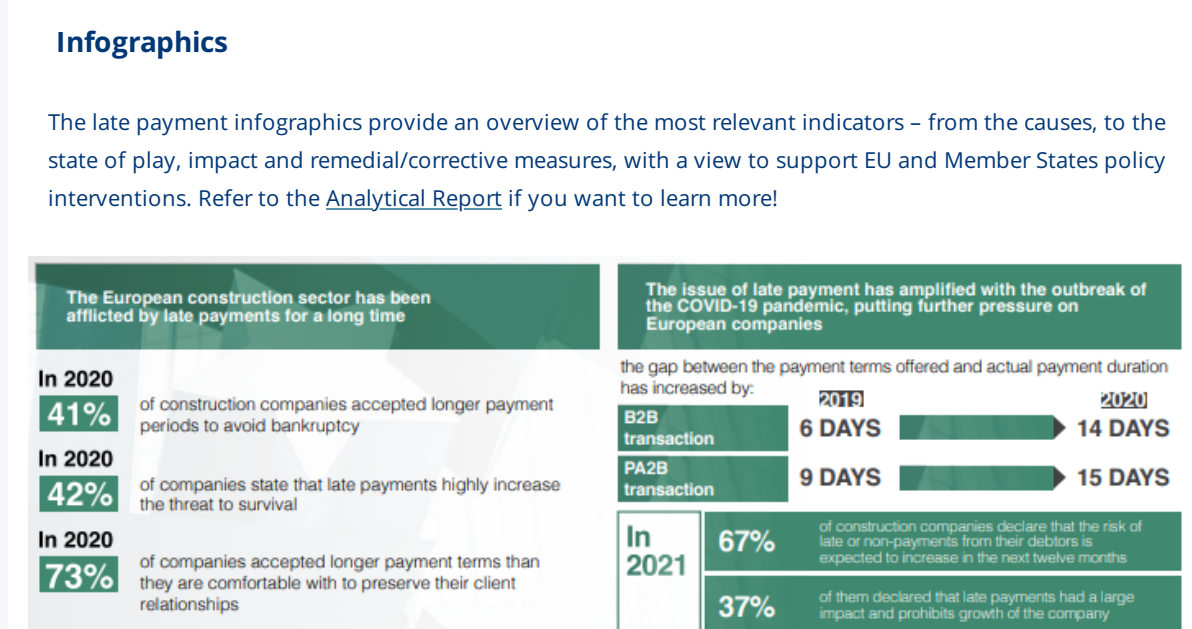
Infographics

The late payment infographics provide an overview of the most relevant indicators – from the causes, to the state of play, impact and remedial/corrective measures, with a view to support EU and Member States policy interventions. Refer to the Analytical Report if you want to learn more!

The European construction sector has been afflicted by late payments for a long time

In 2020
41% of construction companies accepted longer payment periods to avoid bankruptcy

In 2020
42% of companies state that late payments highly increase the threat to survival

In 2020
73% of companies accepted longer payment terms than they are comfortable with to preserve their client relationships

The issue of late payment has amplified with the outbreak of the COVID-19 pandemic, putting further pressure on European companies

the gap between the payment terms offered and actual payment duration has increased by:

| | 2019 | 2020 |
|---|---|---|
| B2B transaction | 6 DAYS | 14 DAYS |
| PA2B transaction | 9 DAYS | 15 DAYS |

In 2021
67% of construction companies declare that the risk of late or non-payments from their debtors is expected to increase in the next twelve months
37% of them declared that late payments had a large impact and prohibits growth of the company